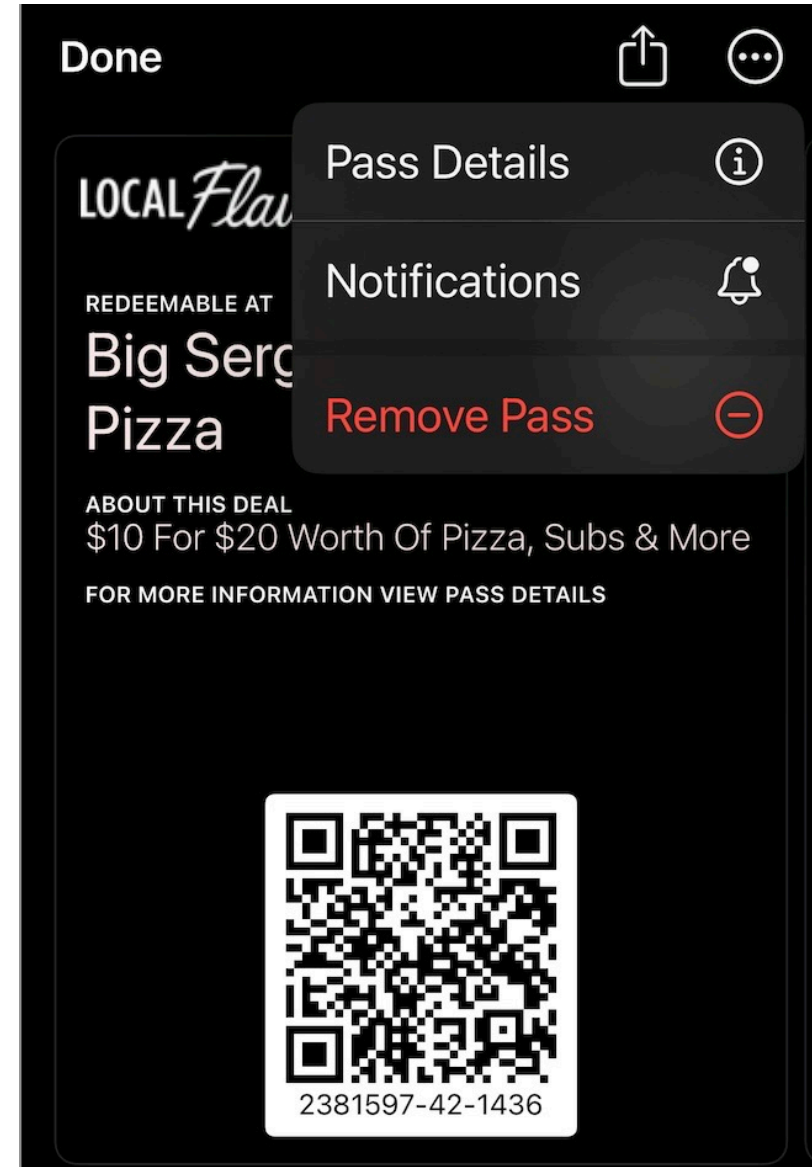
Done

Pass Details

Notifications

Remove Pass

LOCAL Flav

REDEEMABLE AT

Big Serg

Pizza

ABOUT THIS DEAL

\$10 For \$20 Worth Of Pizza, Subs & More

FOR MORE INFORMATION VIEW PASS DETAILS

2381597-42-1436